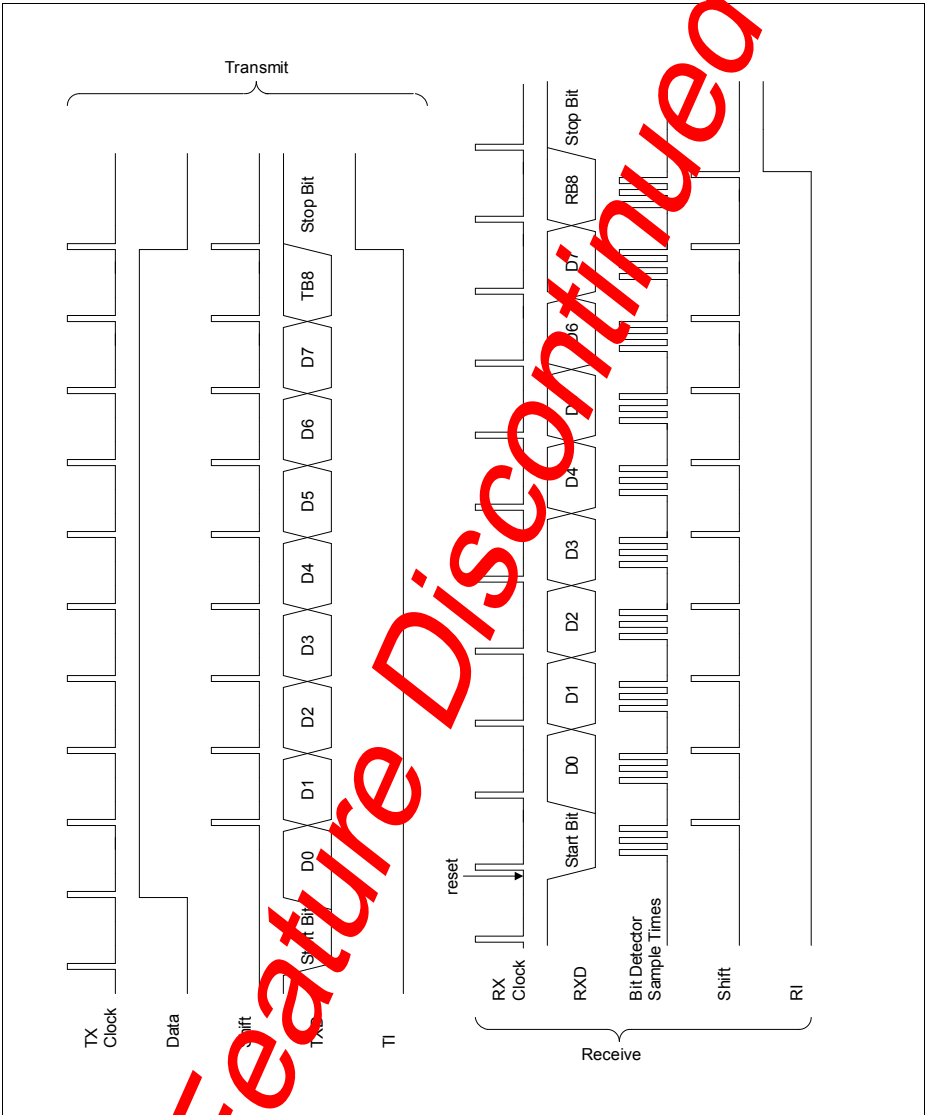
Transmit

TX Clock

Data

Shift

TXD

TI

Start Bit

D0

D1

D2

D3

D4

D5

D6

D7

TB8

Stop Bit

Feature Discontinued

reset

RX Clock

RXD

Bit Detector Sample Times

Shift

RI

Start Bit

D0

D1

D2

D3

D4

D5

D6

D7

RB8

Stop Bit

Receive